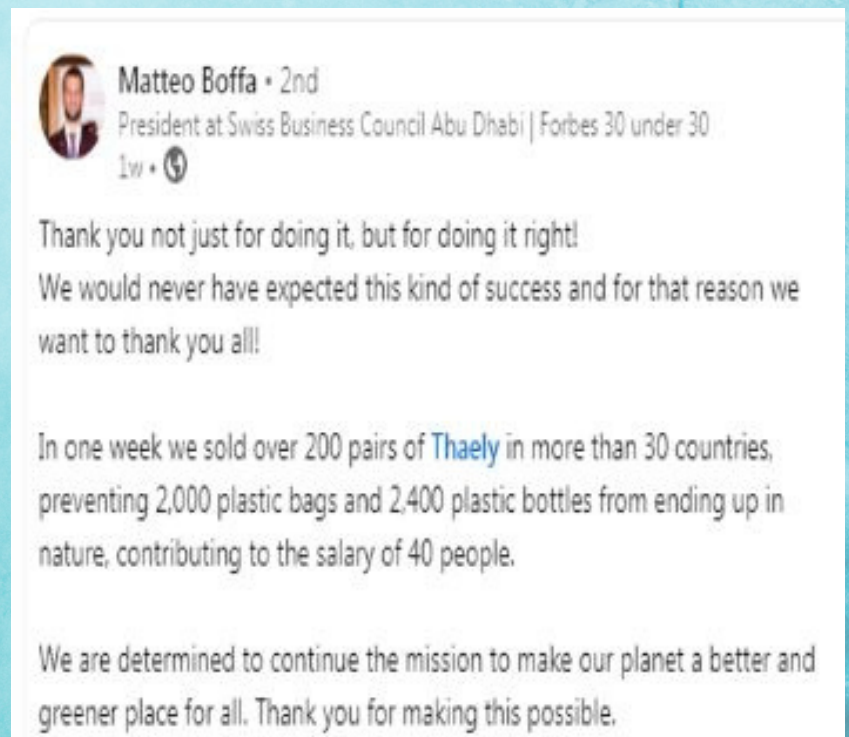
Matteo Boffa • 2nd
President at Swiss Business Council Abu Dhabi | Forbes 30 under 30
1w •

Thank you not just for doing it, but for doing it right!
We would never have expected this kind of success and for that reason we want to thank you all!

In one week we sold over 200 pairs of Thaely in more than 30 countries, preventing 2,000 plastic bags and 2,400 plastic bottles from ending up in nature, contributing to the salary of 40 people.

We are determined to continue the mission to make our planet a better and greener place for all. Thank you for making this possible.